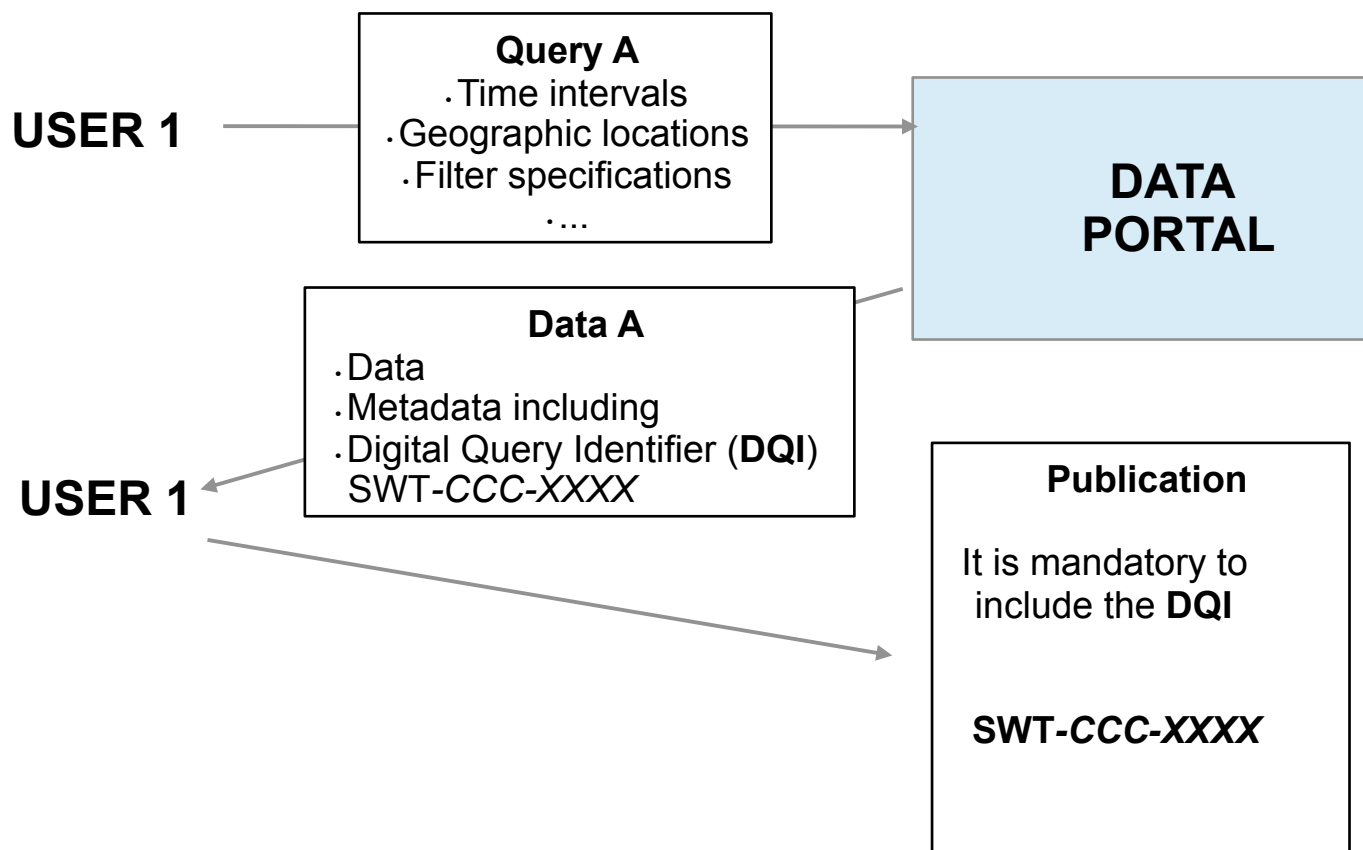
USER 1

Query A
• Time intervals
• Geographic locations
• Filter specifications
• ...

DATA PORTAL

Data A
• Data
• Metadata including
• Digital Query Identifier (DQI) SWT-CCC-XXXX

USER 1

Publication

It is mandatory to include the DQI

SWT-CCC-XXXX